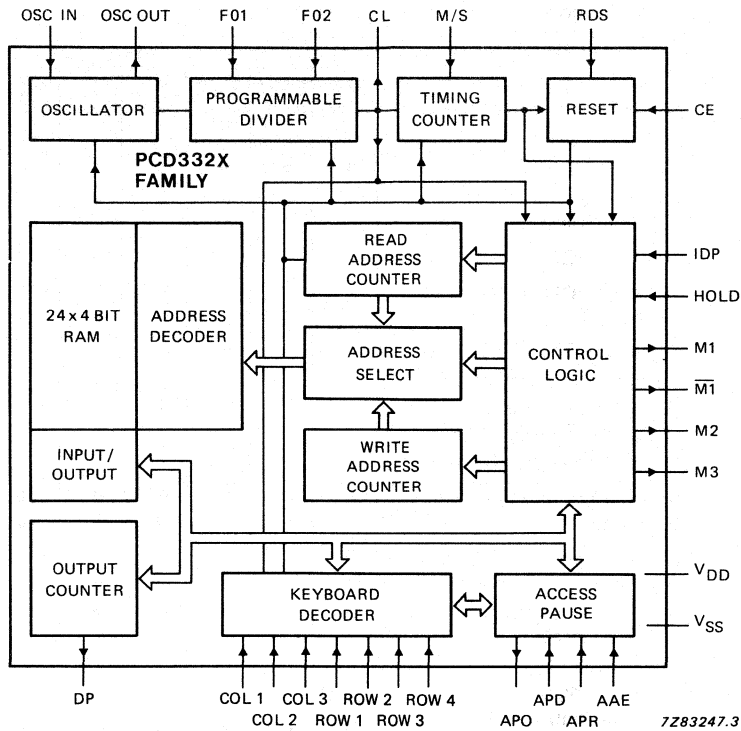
OSC IN
OSC OUT
F01
F02
CL
M/S
RDS

OSCILLATOR
PROGRAMMABLE DIVIDER
TIMING COUNTER
RESET
CE

PCD332X FAMILY

24 x 4 BIT RAM
ADDRESS DECODER
READ ADDRESS COUNTER
ADDRESS SELECT
WRITE ADDRESS COUNTER
CONTROL LOGIC

IDP
HOLD
M1
$\overline{M1}$
M2
M3

INPUT/ OUTPUT
OUTPUT COUNTER
KEYBOARD DECODER
ACCESS PAUSE
$V_{DD}$
$V_{SS}$

DP
COL 1
COL 2
COL 3
ROW 1
ROW 2
ROW 3
ROW 4
APO
APD
APR
AAE

7Z83247.3